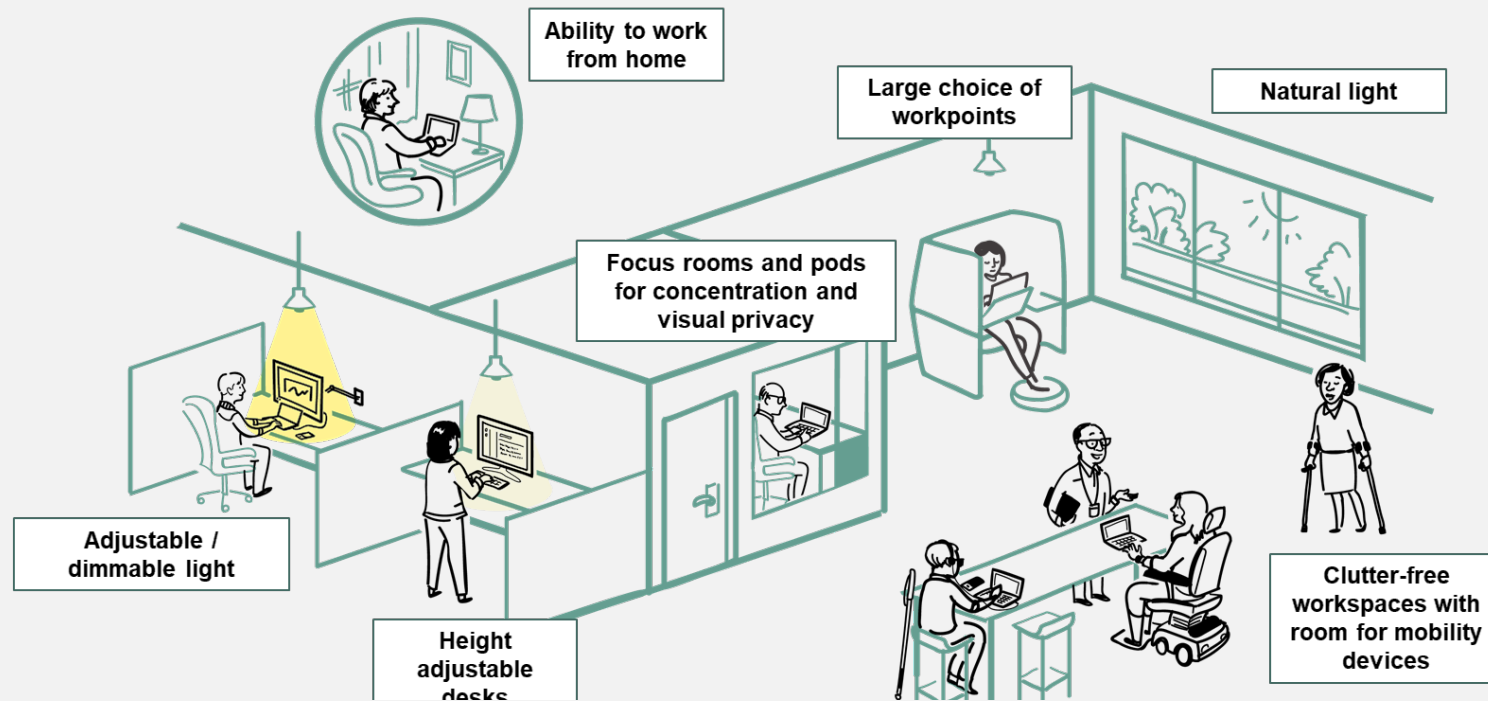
Ability to work from home

Large choice of workpoints

Natural light

Focus rooms and pods for concentration and visual privacy

Adjustable / dimmable light

Height adjustable desks

Clutter-free workspaces with room for mobility devices